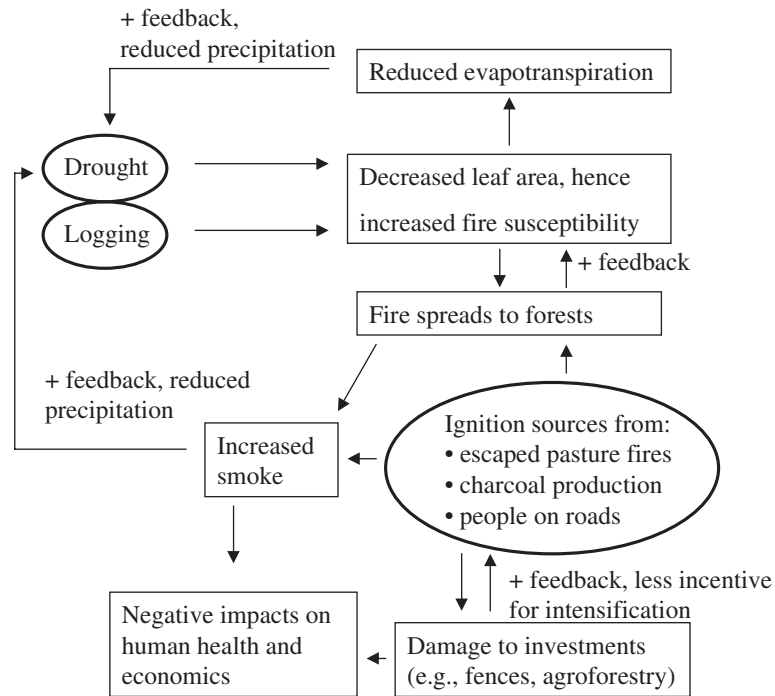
+ feedback, reduced precipitation

Reduced evapotranspiration

Drought

Logging

Decreased leaf area, hence increased fire susceptibility

+ feedback

Fire spreads to forests

+ feedback, reduced precipitation

Increased smoke

Ignition sources from:
• escaped pasture fires
• charcoal production
• people on roads

+ feedback, less incentive for intensification

Negative impacts on human health and economics

Damage to investments (e.g., fences, agroforestry)